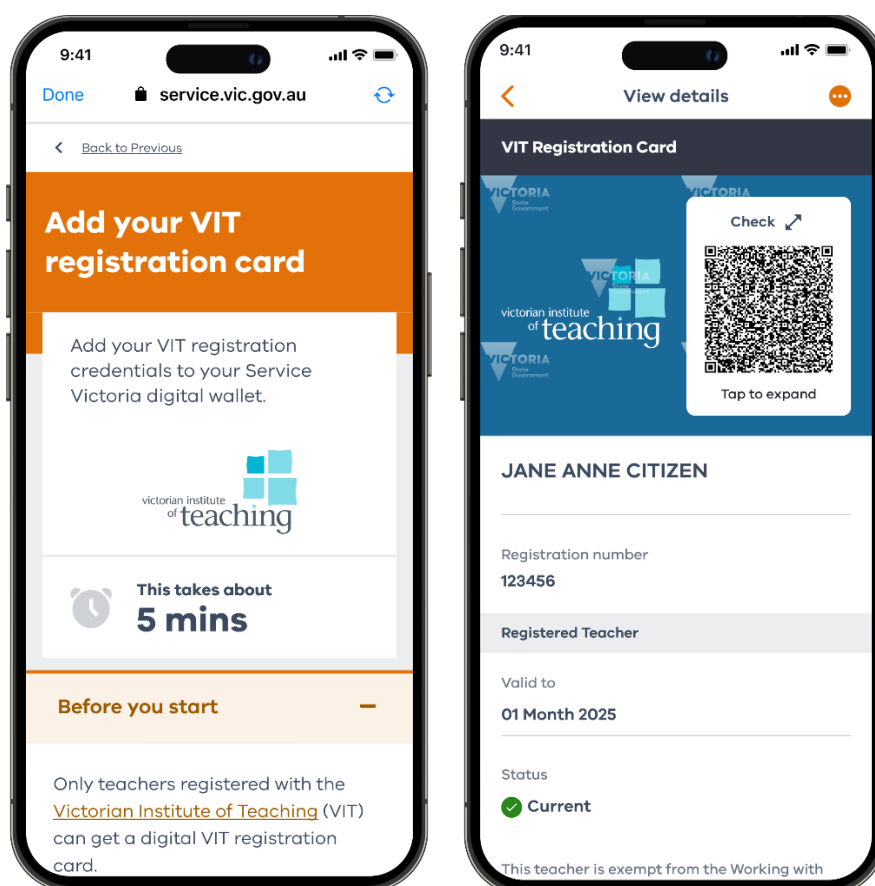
9:41

Done service.vic.gov.au

Back to Previous

Add your VIT registration card

Add your VIT registration credentials to your Service Victoria digital wallet.

victorian institute of teaching

This takes about
5 mins

Before you start

Only teachers registered with the Victorian Institute of Teaching (VIT) can get a digital VIT registration card.

9:41

View details

VIT Registration Card

VICTORIA State Government

VICTORIA

victorian institute of teaching

VICTORIA State Government

Check

Tap to expand

JANE ANNE CITIZEN

Registration number
123456

Registered Teacher

Valid to
01 Month 2025

Status
Current

This teacher is exempt from the Working with